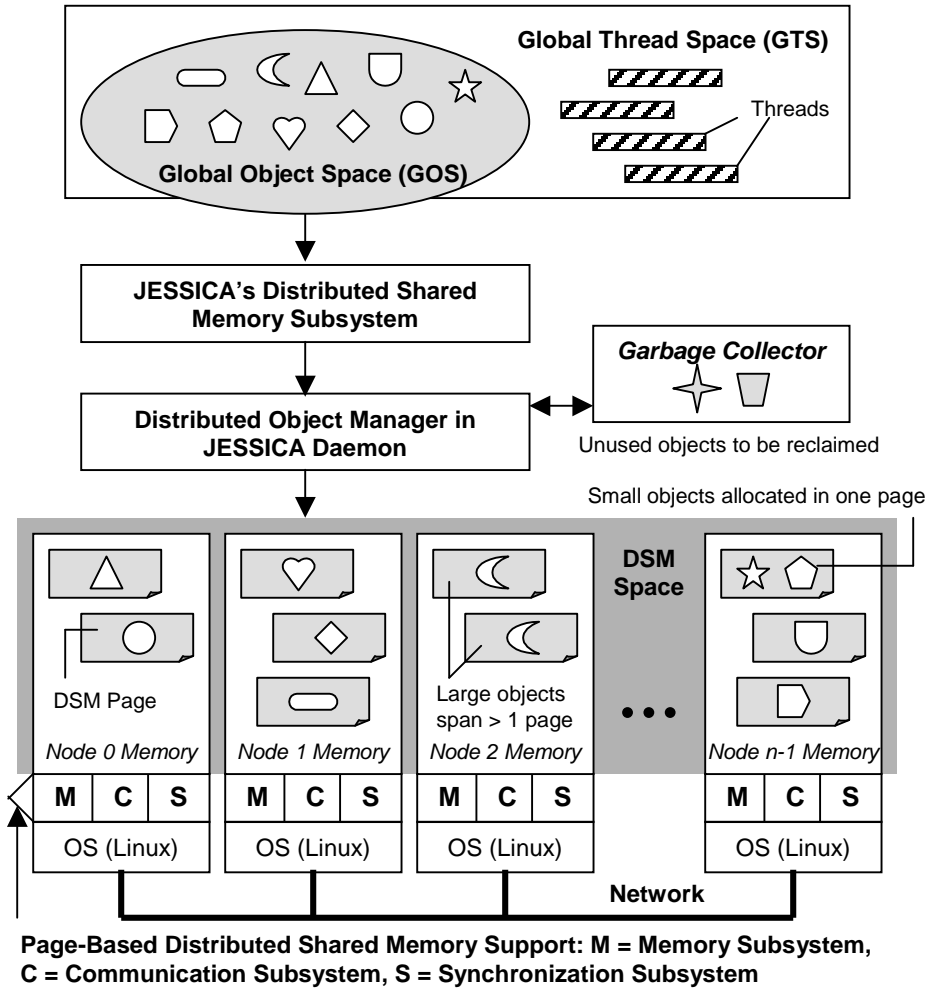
Global Thread Space (GTS)

Threads

Global Object Space (GOS)

JESSICA's Distributed Shared Memory Subsystem

Garbage Collector

Distributed Object Manager in JESSICA Daemon

Unused objects to be reclaimed

Small objects allocated in one page

DSM Space

DSM Page

Large objects span > 1 page

Node 0 Memory

Node 1 Memory

Node 2 Memory

Node n-1 Memory

| M | C | S |
|---|---|---|

OS (Linux)

| M | C | S |
|---|---|---|

OS (Linux)

| M | C | S |
|---|---|---|

OS (Linux)

| M | C | S |
|---|---|---|

OS (Linux)

Network

Page-Based Distributed Shared Memory Support: M = Memory Subsystem, C = Communication Subsystem, S = Synchronization Subsystem